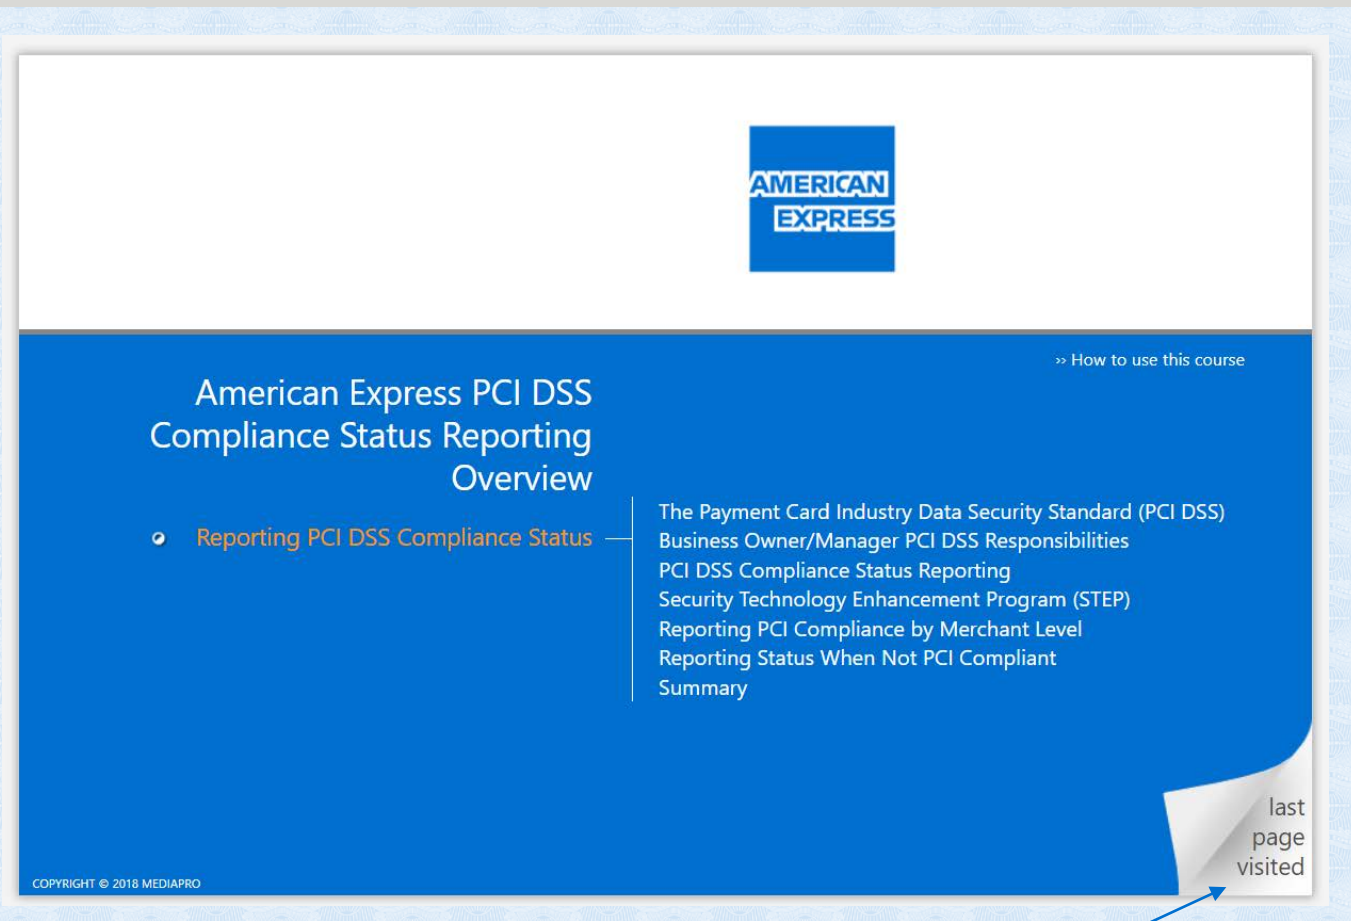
AMERICAN EXPRESS

» How to use this course

American Express PCI DSS Compliance Status Reporting Overview

Reporting PCI DSS Compliance Status

The Payment Card Industry Data Security Standard (PCI DSS)
Business Owner/Manager PCI DSS Responsibilities
PCI DSS Compliance Status Reporting
Security Technology Enhancement Program (STEP)
Reporting PCI Compliance by Merchant Level
Reporting Status When Not PCI Compliant
Summary

last page visited

COPYRIGHT © 2018 MEDIAPRO